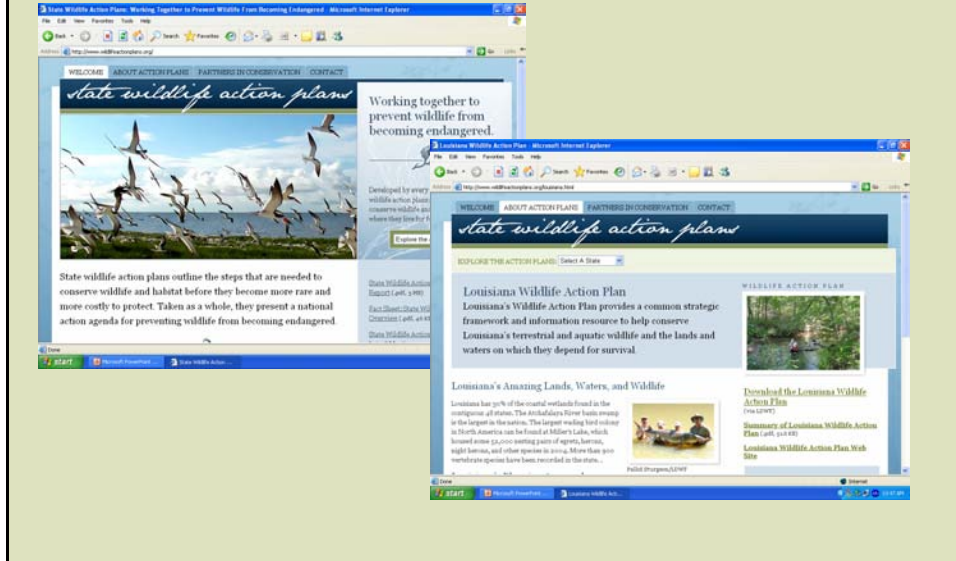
State Wildlife Action Plans: Working Together to Prevent Wildlife From Becoming Endangered - Microsoft Internet Explorer

File Edit View Favorites Tools Help

Back Search Favorites

Address http://www.wildlifeactionplans.org/

WELCOME ABOUT ACTION PLANS PARTNERS IN CONSERVATION CONTACT

state wildlife action plans

Working together to prevent wildlife from becoming endangered.

Developed by every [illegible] wildlife action plans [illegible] conserve wildlife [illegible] where they live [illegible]

Explore the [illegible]

State wildlife action plans outline the steps that are needed to conserve wildlife and habitat before they become more rare and more costly to protect. Taken as a whole, they present a national action agenda for preventing wildlife from becoming endangered.

State Wildlife Action Report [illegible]

Fact Sheet: State Wildlife Overview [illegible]

State Wildlife Action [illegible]

Done

start Microsoft PowerPoint ... State Wildlife Action ...

Louisiana Wildlife Action Plan - Microsoft Internet Explorer

File Edit View Favorites Tools Help

Back Search Favorites

Address http://www.wildlifeactionplans.org/louisiana.html

Go Links

WELCOME ABOUT ACTION PLANS PARTNERS IN CONSERVATION CONTACT

state wildlife action plans

EXPLORE THE ACTION PLANS: Select A State

Louisiana Wildlife Action Plan

Louisiana's Wildlife Action Plan provides a common strategic framework and information resource to help conserve Louisiana's terrestrial and aquatic wildlife and the lands and waters on which they depend for survival.

WILDLIFE ACTION PLAN

Louisiana's Amazing Lands, Waters, and Wildlife

Louisiana has 30% of the coastal wetlands found in the contiguous 48 states. The Atchafalaya River basin swamp is the largest in the nation. The largest wading bird colony in North America can be found at Miller's Lake, which housed some 52,000 nesting pairs of egrets, herons, night herons, and other species in 2004. More than 900 vertebrate species have been recorded in the state...

Pallid Sturgeon/LDWF

Download the Louisiana Wildlife Action Plan (via LDWF)

Summary of Louisiana Wildlife Action Plan (pdf, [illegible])

Louisiana Wildlife Action Plan Web Site

Done

Internet

start Microsoft PowerPoint ... Louisiana Wildlife Act...